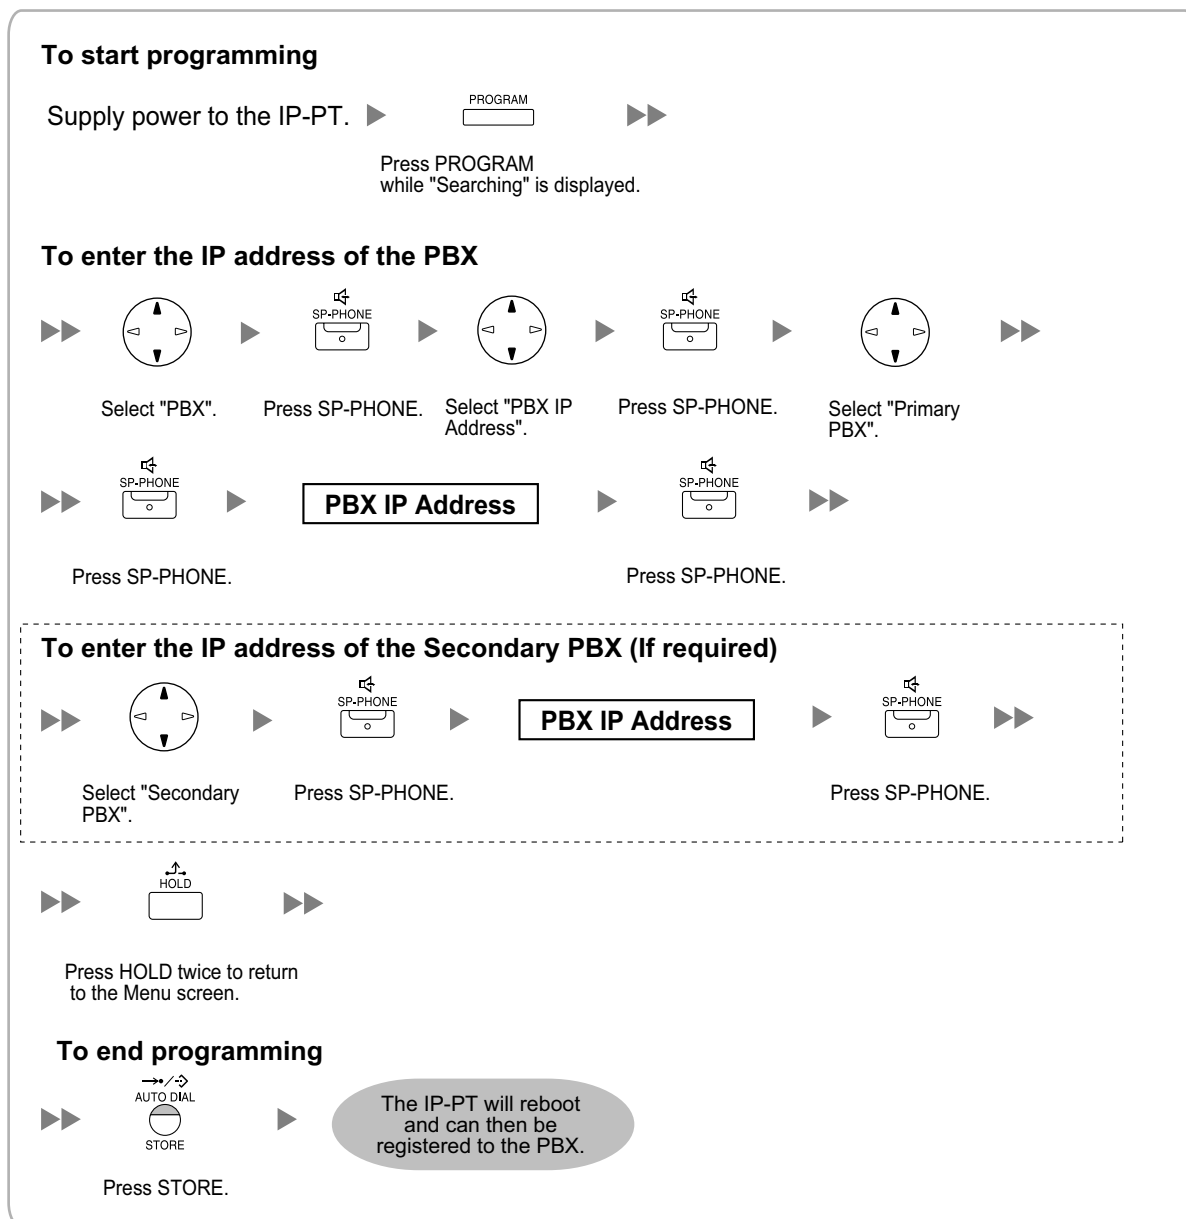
**To start programming**

Supply power to the IP-PT.

PROGRAM

Press PROGRAM while "Searching" is displayed.

**To enter the IP address of the PBX**

SP-PHONE

SP-PHONE

Select "PBX".

Press SP-PHONE.

Select "PBX IP Address".

Press SP-PHONE.

Select "Primary PBX".

SP-PHONE

**PBX IP Address**

SP-PHONE

Press SP-PHONE.

Press SP-PHONE.

**To enter the IP address of the Secondary PBX (If required)**

SP-PHONE

**PBX IP Address**

SP-PHONE

Select "Secondary PBX".

Press SP-PHONE.

Press SP-PHONE.

HOLD

Press HOLD twice to return to the Menu screen.

**To end programming**

AUTO DIAL

STORE

The IP-PT will reboot and can then be registered to the PBX.

Press STORE.